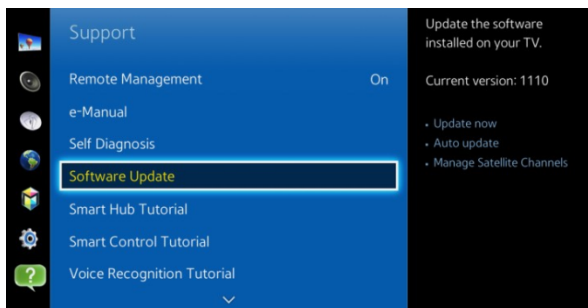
Support

Remote Management On
e-Manual
Self Diagnosis
Software Update
Smart Hub Tutorial
Smart Control Tutorial
Voice Recognition Tutorial

Update the software installed on your TV.

Current version: 1110

• Update now
• Auto update
• Manage Satellite Channels